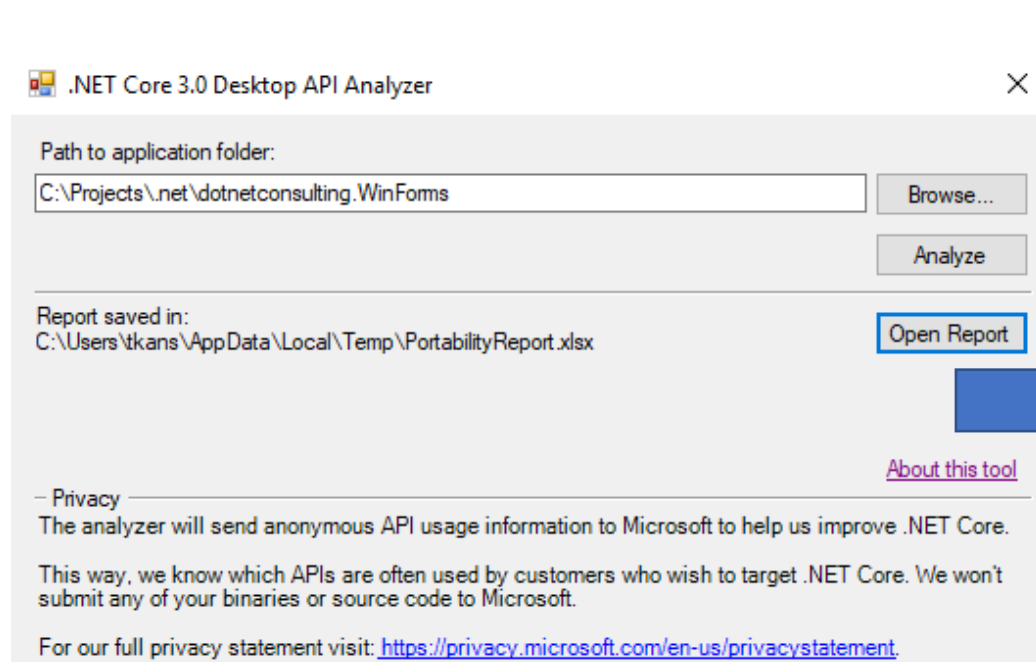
.NET Core 3.0 Desktop API Analyzer

Path to application folder:

C:\Projects\.net\dotnetconsulting.WinForms

Browse...

Analyze

Report saved in:
C:\Users\tkans\AppData\Local\Temp\PortabilityReport.xlsx

Open Report

About this tool

Privacy

The analyzer will send anonymous API usage information to Microsoft to help us improve .NET Core.

This way, we know which APIs are often used by customers who wish to target .NET Core. We won't submit any of your binaries or source code to Microsoft.

For our full privacy statement visit: https://privacy.microsoft.com/en-us/privacystatement.